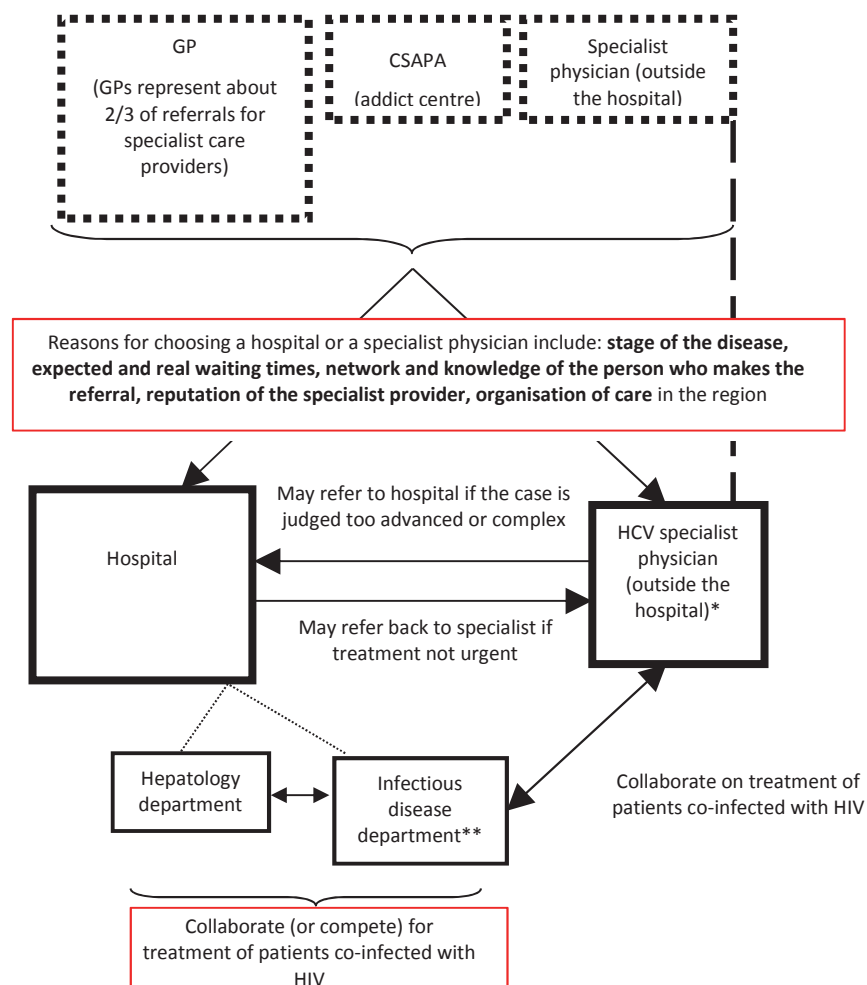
GP

(GPs represent about 2/3 of referrals for specialist care providers)

CSAPA

(addict centre)

Specialist physician (outside the hospital)

Reasons for choosing a hospital or a specialist physician include: **stage of the disease, expected and real waiting times, network and knowledge of the person who makes the referral, reputation of the specialist provider, organisation of care** in the region

Hospital

May refer to hospital if the case is judged too advanced or complex

HCV specialist physician (outside the hospital)*

May refer back to specialist if treatment not urgent

Hepatology department

Infectious disease department**

Collaborate on treatment of patients co-infected with HIV

Collaborate (or compete) for treatment of patients co-infected with HIV